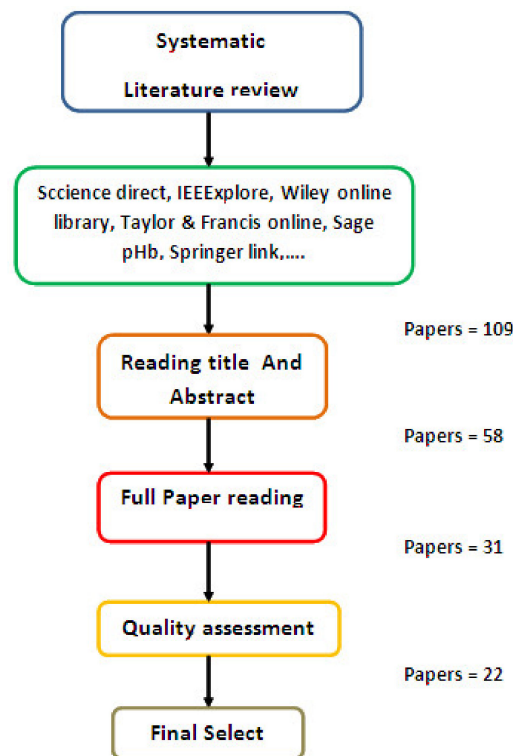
Systematic

Literature review

Sccience direct, IEEExplore, Wiley online library, Taylor & Francis online, Sage pHb, Springer link,....

Papers = 109

Reading title And Abstract

Papers = 58

Full Paper reading

Papers = 31

Quality assessment

Papers = 22

Final Select